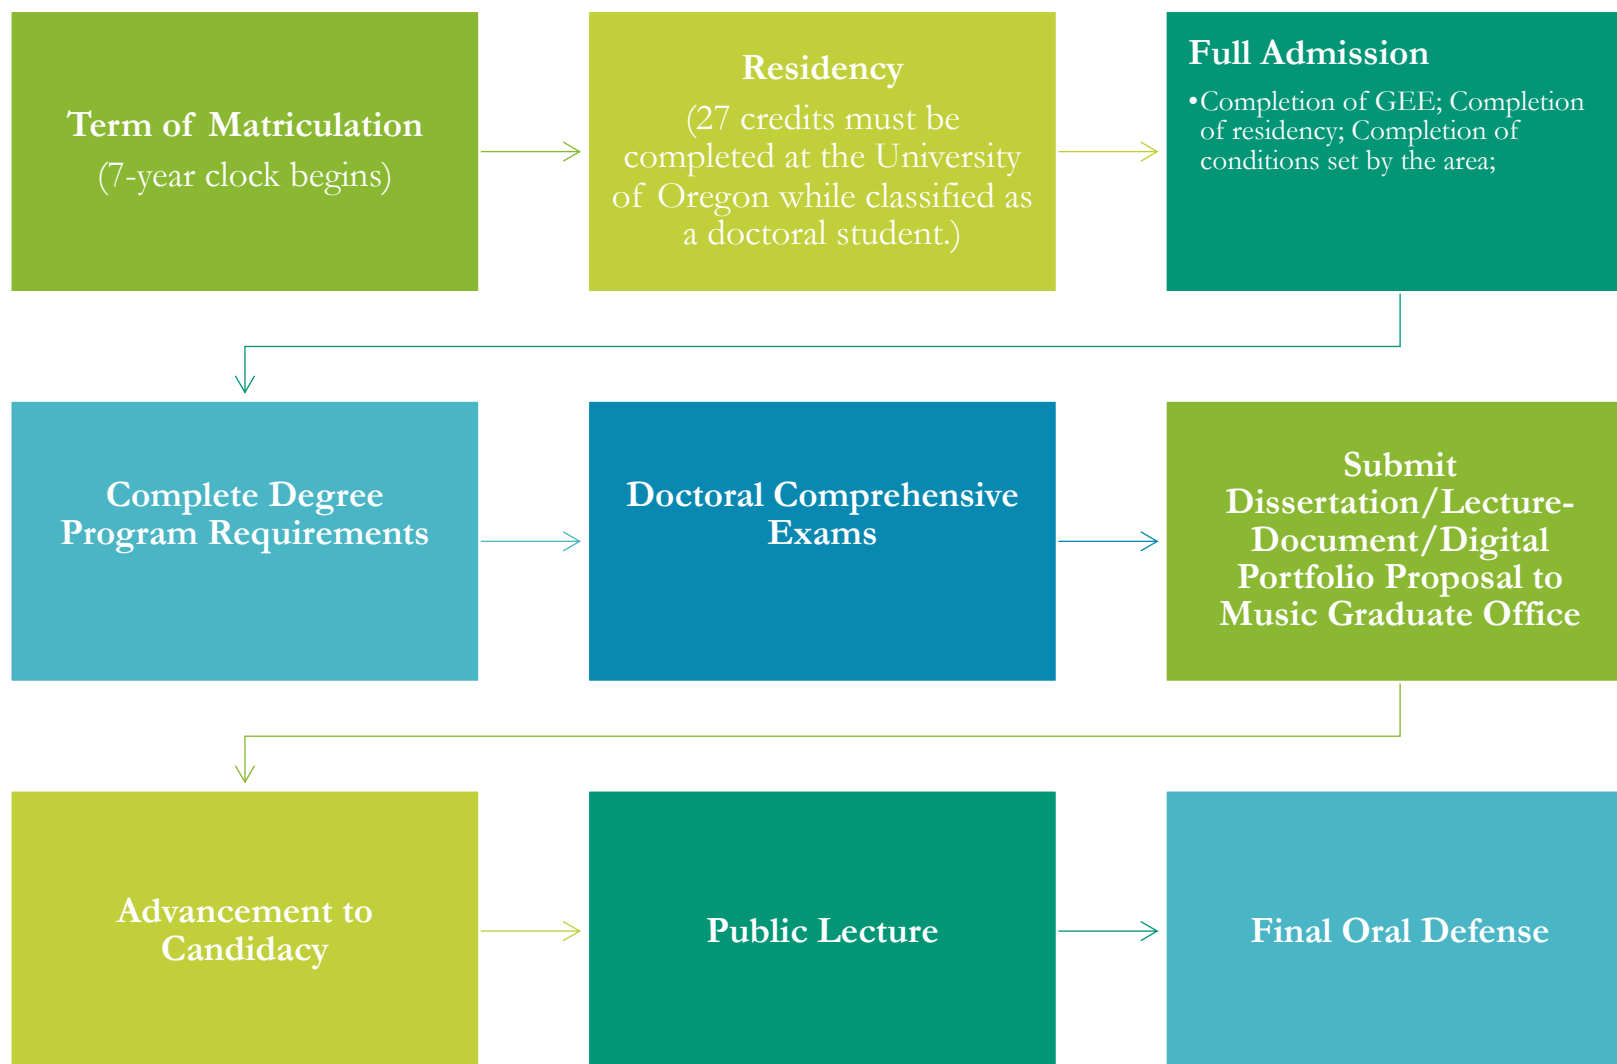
Term of Matriculation
(7-year clock begins)

Residency
(27 credits must be completed at the University of Oregon while classified as a doctoral student.)

Full Admission
•Completion of GEE; Completion of residency; Completion of conditions set by the area;

Complete Degree Program Requirements

Doctoral Comprehensive Exams

Submit Dissertation/Lecture-Document/Digital Portfolio Proposal to Music Graduate Office

Advancement to Candidacy

Public Lecture

Final Oral Defense